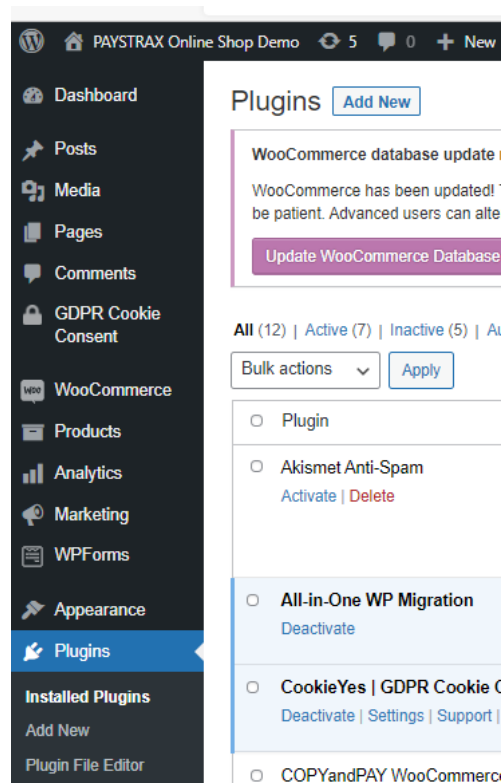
PAYSTRAX Online Shop Demo 5 0 New

Dashboard
Posts
Media
Pages
Comments
GDPR Cookie Consent
WooCommerce
Products
Analytics
Marketing
WPForms
Appearance
Plugins
Installed Plugins
Add New
Plugin File Editor

Plugins Add New

WooCommerce database update r

WooCommerce has been updated! T be patient. Advanced users can alte

Update WooCommerce Database

All (12) | Active (7) | Inactive (5) | A

Bulk actions Apply

Plugin

Akismet Anti-Spam
Activate | Delete

All-in-One WP Migration
Deactivate

CookieYes | GDPR Cookie C
Deactivate | Settings | Support |

COPYandPAY WooCommerce